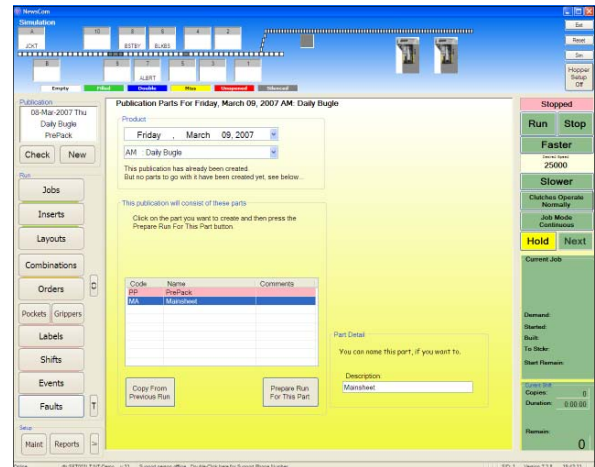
NewsCom
Simulation
A 10 6 5 4 2
JCKT BSTBY BLKBS
8 9 7 5 3 1
ALERT
Empty Filled Double Miss Unopened Silenced
Exit
Reset
Sim
Hopper Setup Off

Publication
08-Mar-2007 Thu
Daily Bugle
PrePack
Check New
Run
Jobs
Inserts
Layouts
Combinations
Orders C
Pockets Grippers
Labels
Shifts
Events
Faults T
Setup
Maint Reports >

Publication Parts For Friday, March 09, 2007 AM: Daily Bugle

Product
Friday , March 09, 2007
AM : Daily Bugle
This publication has already been created.
But no parts to go with it have been created yet, see below...

This publication will consist of these parts
Click on the part you want to create and then press the Prepare Run For This Part button.

| Code | Name | Comments |
|---|---|---|
| PP | PrePack | |
| MA | Mainsheet | |

Copy From Previous Run
Prepare Run For This Part

Part Detail
You can name this part, if you want to.
Description:
Mainsheet

Stopped
Run Stop
Faster
Desired Speed
25000
Slower
Clutches Operate Normally
Job Mode Continuous
Hold Next
Current Job
Demand:
Started:
Built:
To Stdk:
Start Remain:
Current Shift
Copies: 0
Duration: 0:00:00
Remain:
0